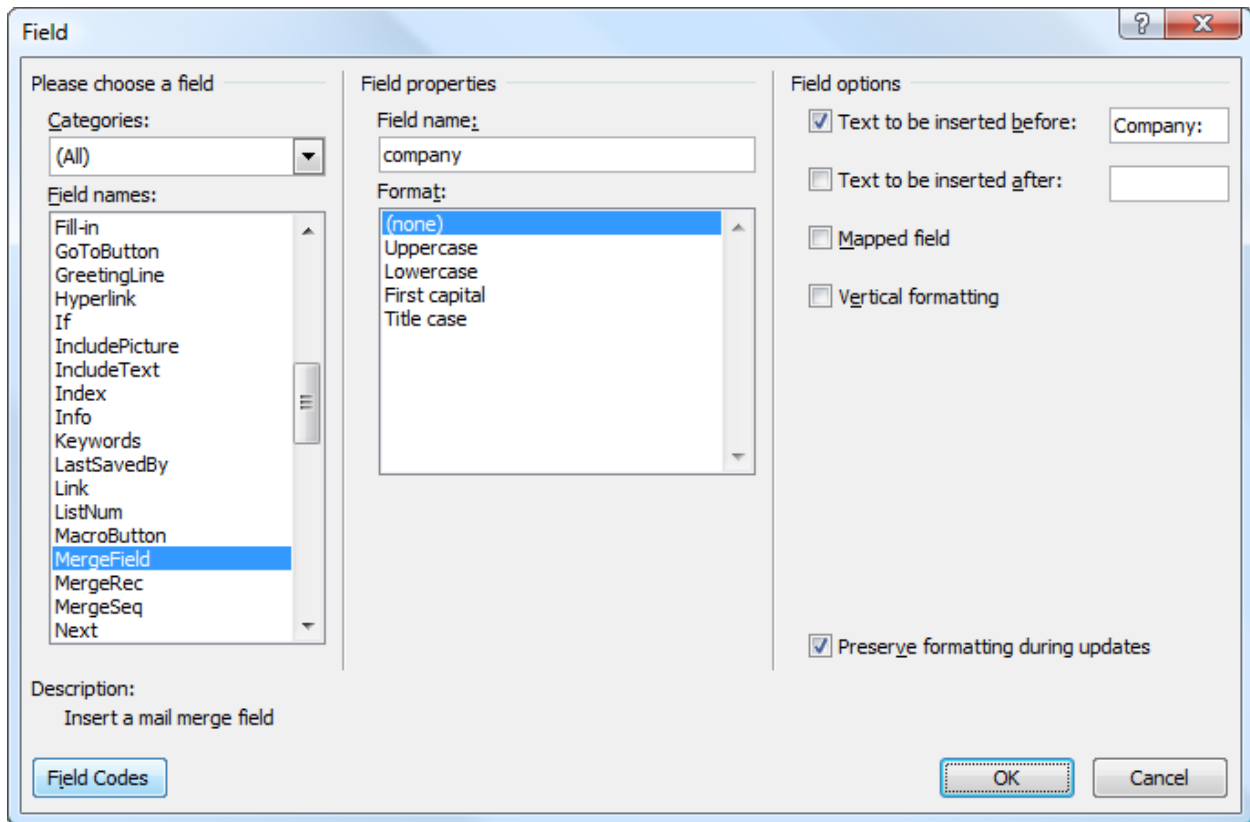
Field

?

X

Please choose a field

Categories:

(All)

Field names:

Fill-in
GoToButton
GreetingLine
Hyperlink
If
IncludePicture
IncludeText
Index
Info
Keywords
LastSavedBy
Link
ListNum
MacroButton
MergeField
MergeRec
MergeSeq
Next

Field properties

Field name:

company

Format:

(none)
Uppercase
Lowercase
First capital
Title case

Field options

Text to be inserted before:

Company:

Text to be inserted after:

Mapped field

Vertical formatting

Preserve formatting during updates

Description:

Insert a mail merge field

Field Codes

OK

Cancel